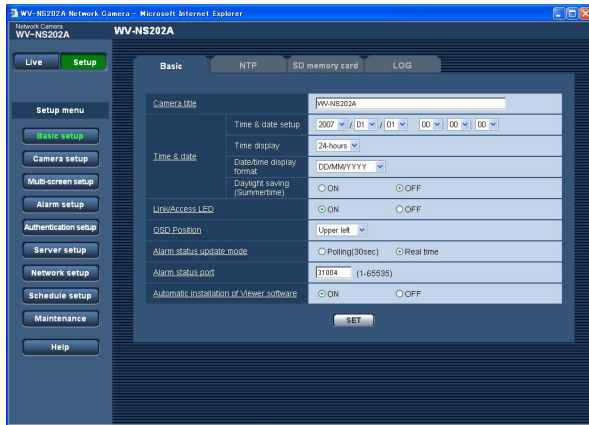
WV-NS202A Network Camera - Microsoft Internet Explorer

Network Camera
WV-NS202A

WV-NS202A

Live
Setup

Setup menu

Basic setup
Camera setup
Multi-screen setup
Alarm setup
Authentication setup
Server setup
Network setup
Schedule setup
Maintenance
Help

Basic
NTP
SD memory card
LOG

| Camera title | | WV-NS202A |
|---|---|---|
| Time & date | Time & date setup | 2007 / 01 / 01 00 : 00 : 00 |
| | Time display | 24-hours |
| | Date/time display format | DD/MM/YYYY |
| | Daylight saving (Summertime) | ON OFF |
| Link/Access LED | | ON OFF |
| OSD Position | | Upper left |
| Alarm status update mode | | Polling(30sec) Real time |
| Alarm status port | | 31004 (1-65535) |
| Automatic installation of Viewer software | | ON OFF |

SET